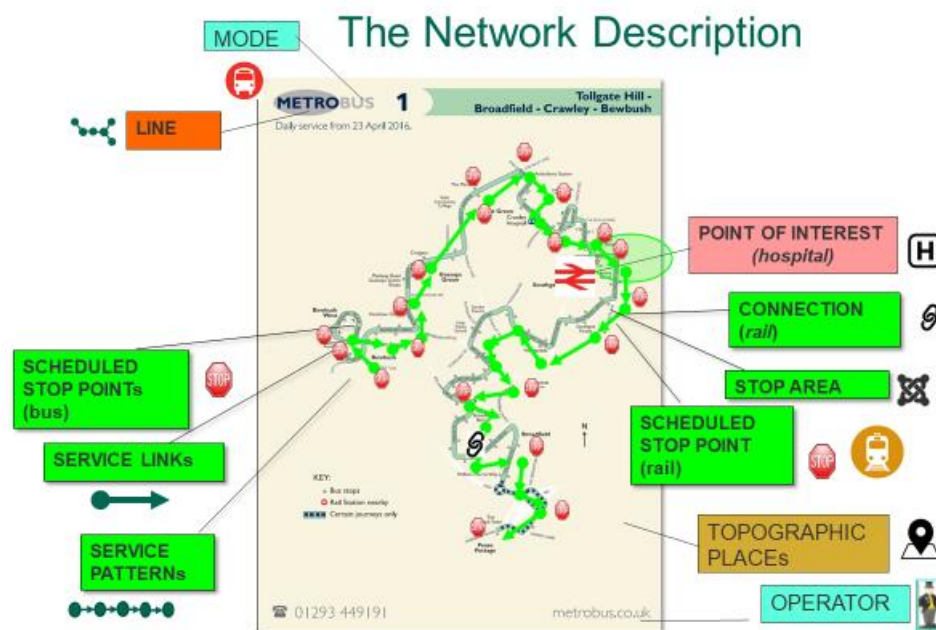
The Network Description

MODE

LINE

METROBUS 1

Tollgate Hill - Broadfield - Crawley - Bewbush

Daily service from 23 April 2016.

POINT OF INTEREST (hospital)

CONNECTION (rail)

STOP AREA

SCHEDULED STOP POINTs (bus)

SERVICE LINKs

SERVICE PATTERNs

SCHEDULED STOP POINT (rail)

TOPOGRAPHIC PLACEs

OPERATOR

STOP

STOP

KEY:
Bus stops
Rail Station nearby
Certain journeys only

H

01293 449191

metrobus.co.uk